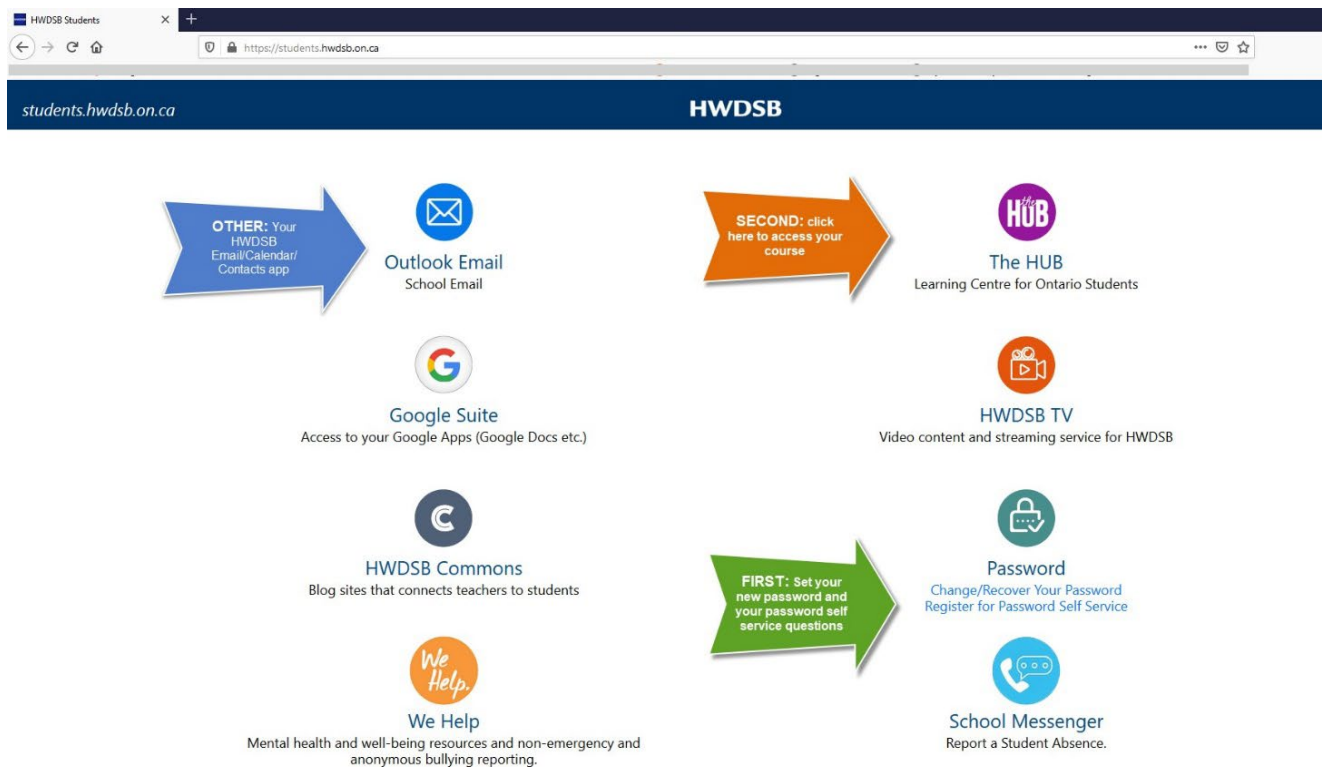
HWDSB Students

https://students.hwdsb.on.ca

students.hwdsb.on.ca

HWDSB

OTHER: Your HWDSB Email/Calendar/ Contacts app

Outlook Email
School Email

SECOND: click here to access your course

The HUB
Learning Centre for Ontario Students

Google Suite
Access to your Google Apps (Google Docs etc.)

HWDSB TV
Video content and streaming service for HWDSB

HWDSB Commons
Blog sites that connects teachers to students

FIRST: Set your new password and your password self service questions

Password
Change/Recover Your Password
Register for Password Self Service

We Help.

We Help
Mental health and well-being resources and non-emergency and anonymous bullying reporting.

School Messenger
Report a Student Absence.